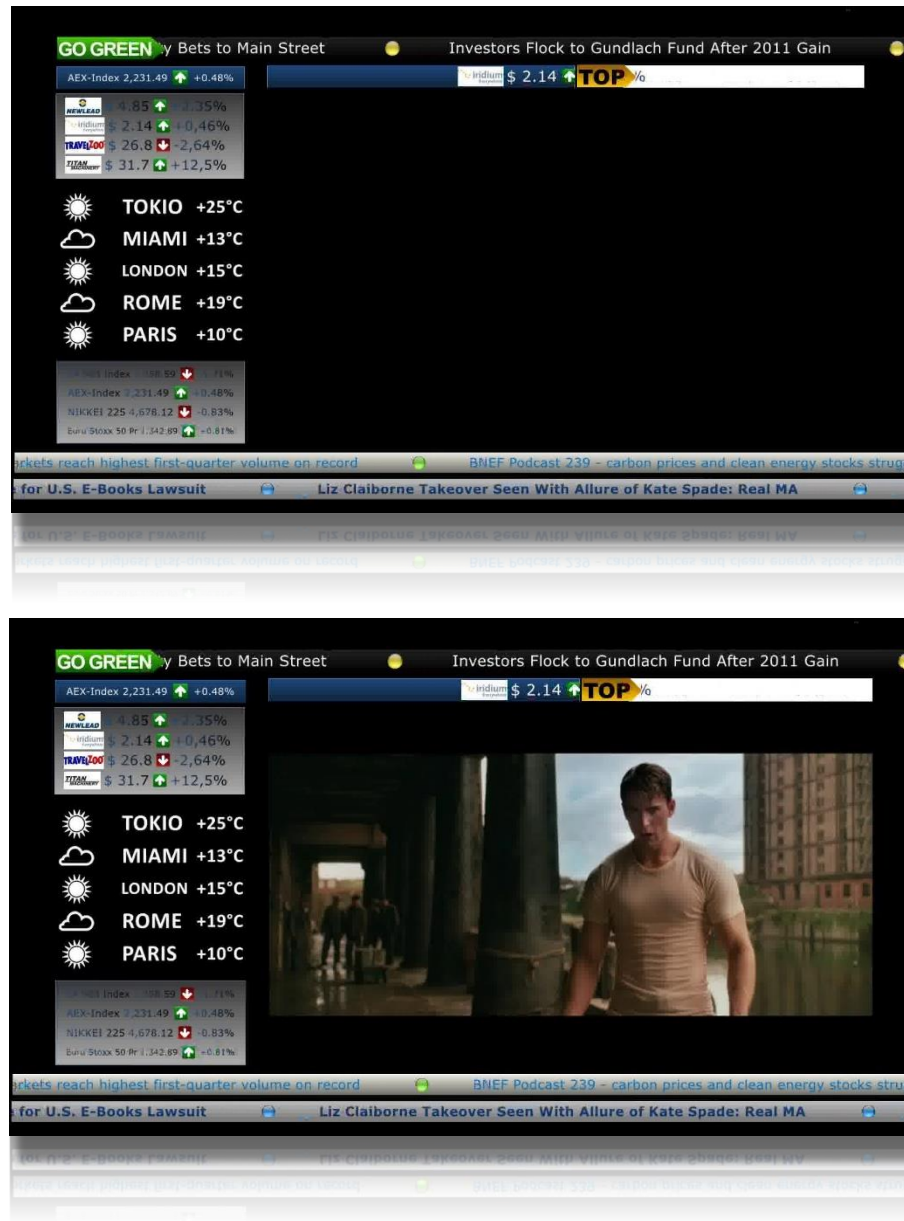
GO GREEN y Bets to Main Street Investors Flock to Gundlach Fund After 2011 Gain

AEX-Index 2,231.49 +0.48%

iridium $ 2.14 TOP %

NEWLEAD 4.85 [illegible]3.35%
iridium $ 2.14 +0,46%
TRAVELZOO $ 26.8 -2,64%
TITAN MACHINERY $ 31.7 +12,5%

TOKIO +25°C
MIAMI +13°C
LONDON +15°C
ROME +19°C
PARIS +10°C

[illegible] Index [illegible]8.59 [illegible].71%
AEX-Index 2,231.49 +0.48%
NIKKEI 225 4,678.12 -0.83%
Euro Stoxx 50 Pr 1,342.89 +0.81%

rkets reach highest first-quarter volume on record BNEF Podcast 239 - carbon prices and clean energy stocks strug

for U.S. E-Books Lawsuit Liz Claiborne Takeover Seen With Allure of Kate Spade: Real MA

GO GREEN y Bets to Main Street Investors Flock to Gundlach Fund After 2011 Gain

AEX-Index 2,231.49 +0.48%

iridium $ 2.14 TOP %

NEWLEAD 4.85 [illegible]3.35%
iridium $ 2.14 +0,46%
TRAVELZOO $ 26.8 -2,64%
TITAN MACHINERY $ 31.7 +12,5%

TOKIO +25°C
MIAMI +13°C
LONDON +15°C
ROME +19°C
PARIS +10°C

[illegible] Index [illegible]8.59 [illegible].71%
AEX-Index 2,231.49 +0.48%
NIKKEI 225 4,678.12 -0.83%
Euro Stoxx 50 Pr 1,342.89 +0.81%

rkets reach highest first-quarter volume on record BNEF Podcast 239 - carbon prices and clean energy stocks stru

for U.S. E-Books Lawsuit Liz Claiborne Takeover Seen With Allure of Kate Spade: Real MA